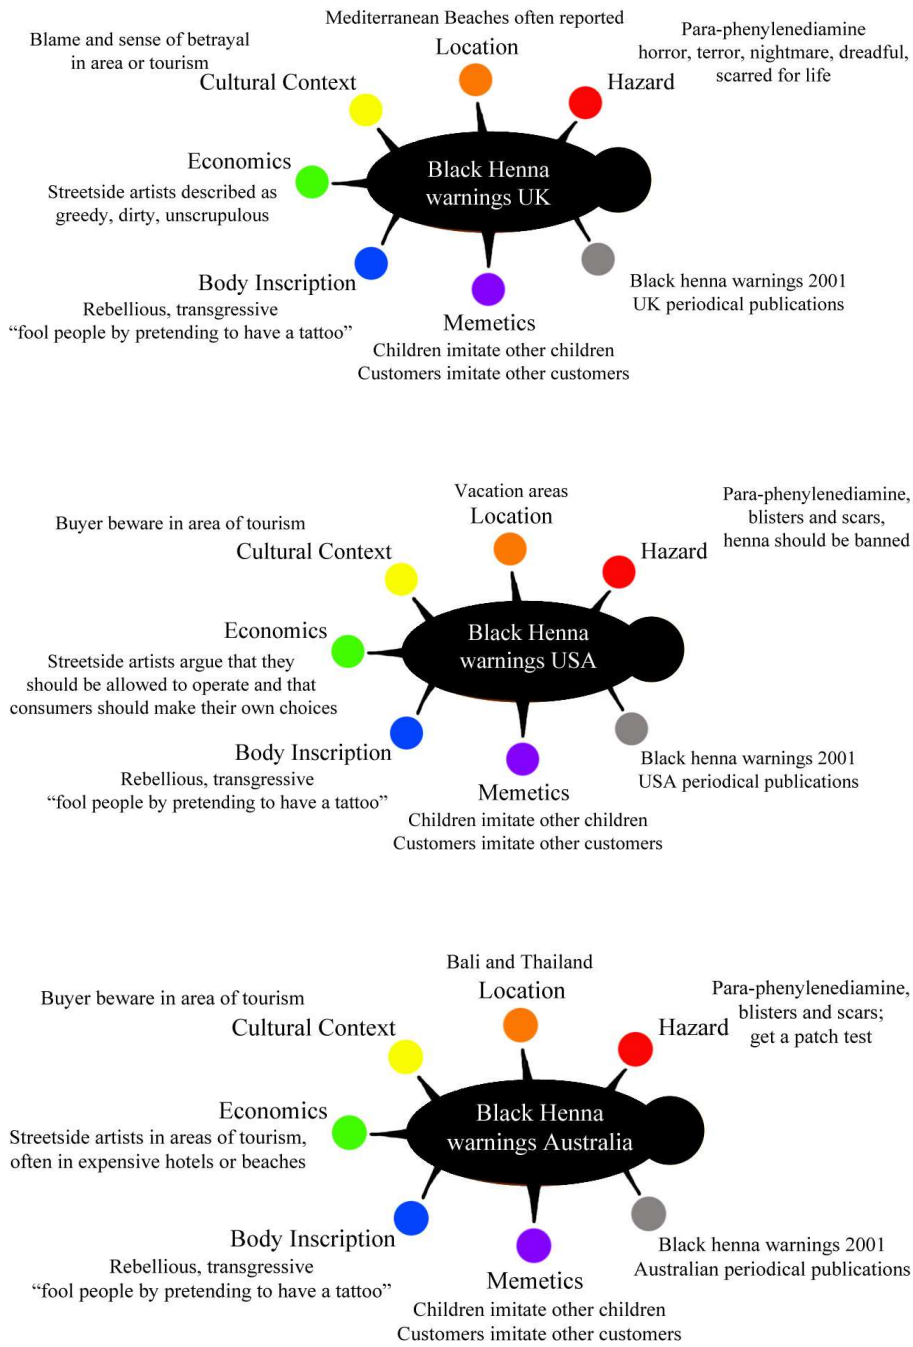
Mediterranean Beaches often reported
Location

Blame and sense of betrayal in area or tourism
Cultural Context

Para-phenylenediamine horror, terror, nightmare, dreadful, scarred for life
Hazard

Black Henna warnings UK

Economics
Streetside artists described as greedy, dirty, unscrupulous

Black henna warnings 2001 UK periodical publications

Body Inscription
Rebellious, transgressive
"fool people by pretending to have a tattoo"

Memetics
Children imitate other children
Customers imitate other customers

Vacation areas
Location

Buyer beware in area of tourism
Cultural Context

Para-phenylenediamine, blisters and scars, henna should be banned
Hazard

Black Henna warnings USA

Economics
Streetside artists argue that they should be allowed to operate and that consumers should make their own choices

Black henna warnings 2001 USA periodical publications

Body Inscription
Rebellious, transgressive
"fool people by pretending to have a tattoo"

Memetics
Children imitate other children
Customers imitate other customers

Bali and Thailand
Location

Buyer beware in area of tourism
Cultural Context

Para-phenylenediamine, blisters and scars; get a patch test
Hazard

Black Henna warnings Australia

Economics
Streetside artists in areas of tourism, often in expensive hotels or beaches

Body Inscription
Rebellious, transgressive
"fool people by pretending to have a tattoo"

Black henna warnings 2001 Australian periodical publications

Memetics
Children imitate other children
Customers imitate other customers